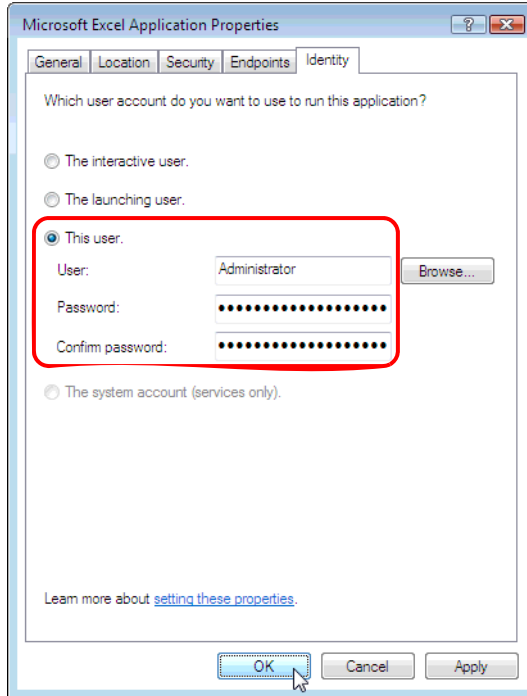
Microsoft Excel Application Properties

?

General Location Security Endpoints Identity

Which user account do you want to use to run this application?

The interactive user.

The launching user.

This user.

User: Administrator Browse...

Password: ••••••••••••••••••••

Confirm password: ••••••••••••••••••••

The system account (services only).

Learn more about setting these properties.

OK Cancel Apply